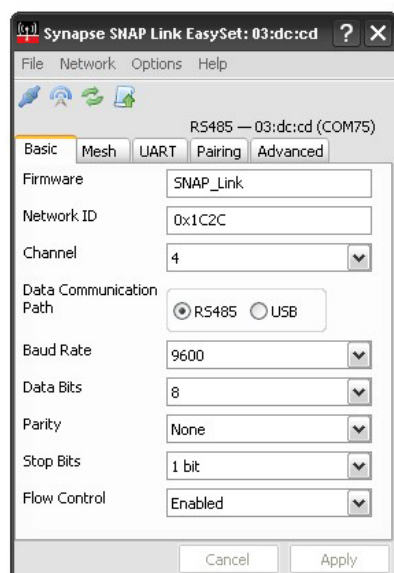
Synapse SNAP Link EasySet: 03:dc:cd ? X

File Network Options Help

RS485 — 03:dc:cd (COM75)

Basic Mesh UART Pairing Advanced

Firmware SNAP_Link

Network ID 0x1C2C

Channel 4

Data Communication Path RS485 USB

Baud Rate 9600

Data Bits 8

Parity None

Stop Bits 1 bit

Flow Control Enabled

Cancel Apply